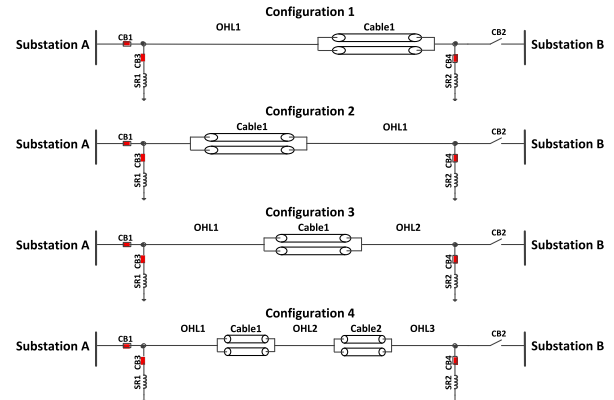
Configuration 1

Substation A CB1 CB3 SR1 OHL1 Cable1 CB2 CB4 SR2 Substation B

Configuration 2

Substation A CB1 CB3 SR1 Cable1 OHL1 CB2 CB4 SR2 Substation B

Configuration 3

Substation A CB1 CB3 SR1 OHL1 Cable1 OHL2 CB2 CB4 SR2 Substation B

Configuration 4

Substation A CB1 CB3 SR1 OHL1 Cable1 OHL2 Cable2 OHL3 CB2 CB4 SR2 Substation B